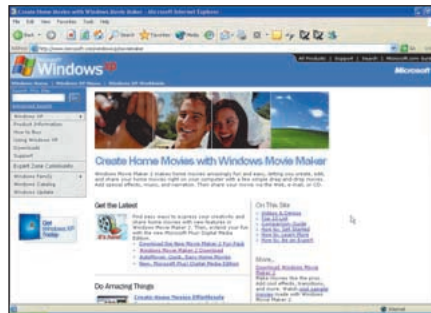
Create Home Movies with Windows Movie Maker - Microsoft Internet Explorer

File Edit View Favorites Tools Help

Back Search Favorites Media

Address http://www.microsoft.com/windowsxp/moviemaker

Go

All Products | Support | Search | Microsoft.com Guide

Windows XP

Microsoft

Windows Home | Windows XP Home | Windows XP Worldwide

Search

Advanced Search

Windows XP

Product Information

How to Buy

Using Windows XP

Downloads

Support

Expert Zone Community

Windows Family

Windows Catalog

Windows Update

Get Windows XP Today

Create Home Movies with Windows Movie Maker

Windows Movie Maker 2 makes home movies amazingly fun and easy. Setting you create, edit, and share your home movies right on your computer with a few simple drag-and-drop moves. Add special effects, music, and narration. Then share your movie via the Web, e-mail, or CD.

Get the Latest

Find easy ways to express your creativity and share home movies with new features in Windows Movie Maker 2. Then, extend your fun with the new Microsoft Plus! Digital Media Edition.

Download the New Movie Maker 2 Fun Pack

Windows Movie Maker 2 Download

AutoMovie: Quick, Easy Home Movies

New: Microsoft Plus! Digital Media Edition

Do Amazing Things

Create Home Movies Effortlessly

On This Site

Videos & Demos

Tips & Tricks

Comparison Guide

How to: Get Started

How to: Learn More

How to: Be an Expert

Store

Download Windows Movie Maker 2

Make movies like the pros. Add cool effects, transitions, and more. Watch some sample movies made with Windows Movie Maker 2.

Internet